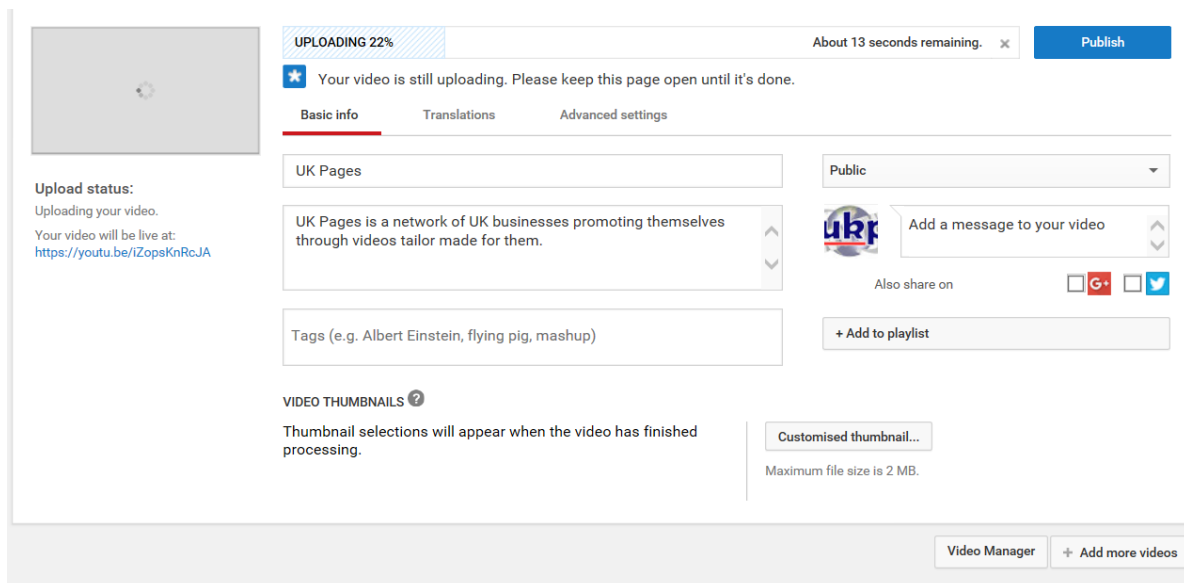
UPLOADING 22%

About 13 seconds remaining.

Publish

Your video is still uploading. Please keep this page open until it's done.

Basic info | Translations | Advanced settings

Upload status:

Uploading your video.

Your video will be live at: https://youtu.be/iZopsKnRcJA

UK Pages

Public

UK Pages is a network of UK businesses promoting themselves through videos tailor made for them.

ukp

Add a message to your video

Also share on

Tags (e.g. Albert Einstein, flying pig, mashup)

+ Add to playlist

VIDEO THUMBNAILS

Thumbnail selections will appear when the video has finished processing.

Customised thumbnail...

Maximum file size is 2 MB.

Video Manager

+ Add more videos